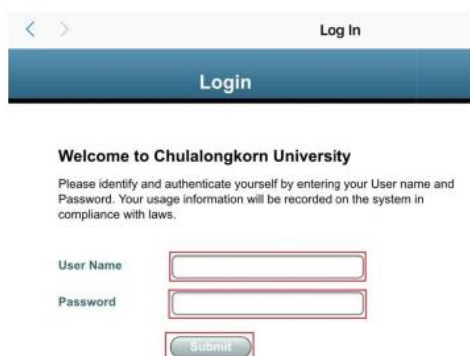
Log In

Login

Welcome to Chulalongkorn University

Please identify and authenticate yourself by entering your User name and Password. Your usage information will be recorded on the system in compliance with laws.

User Name

Password

Submit